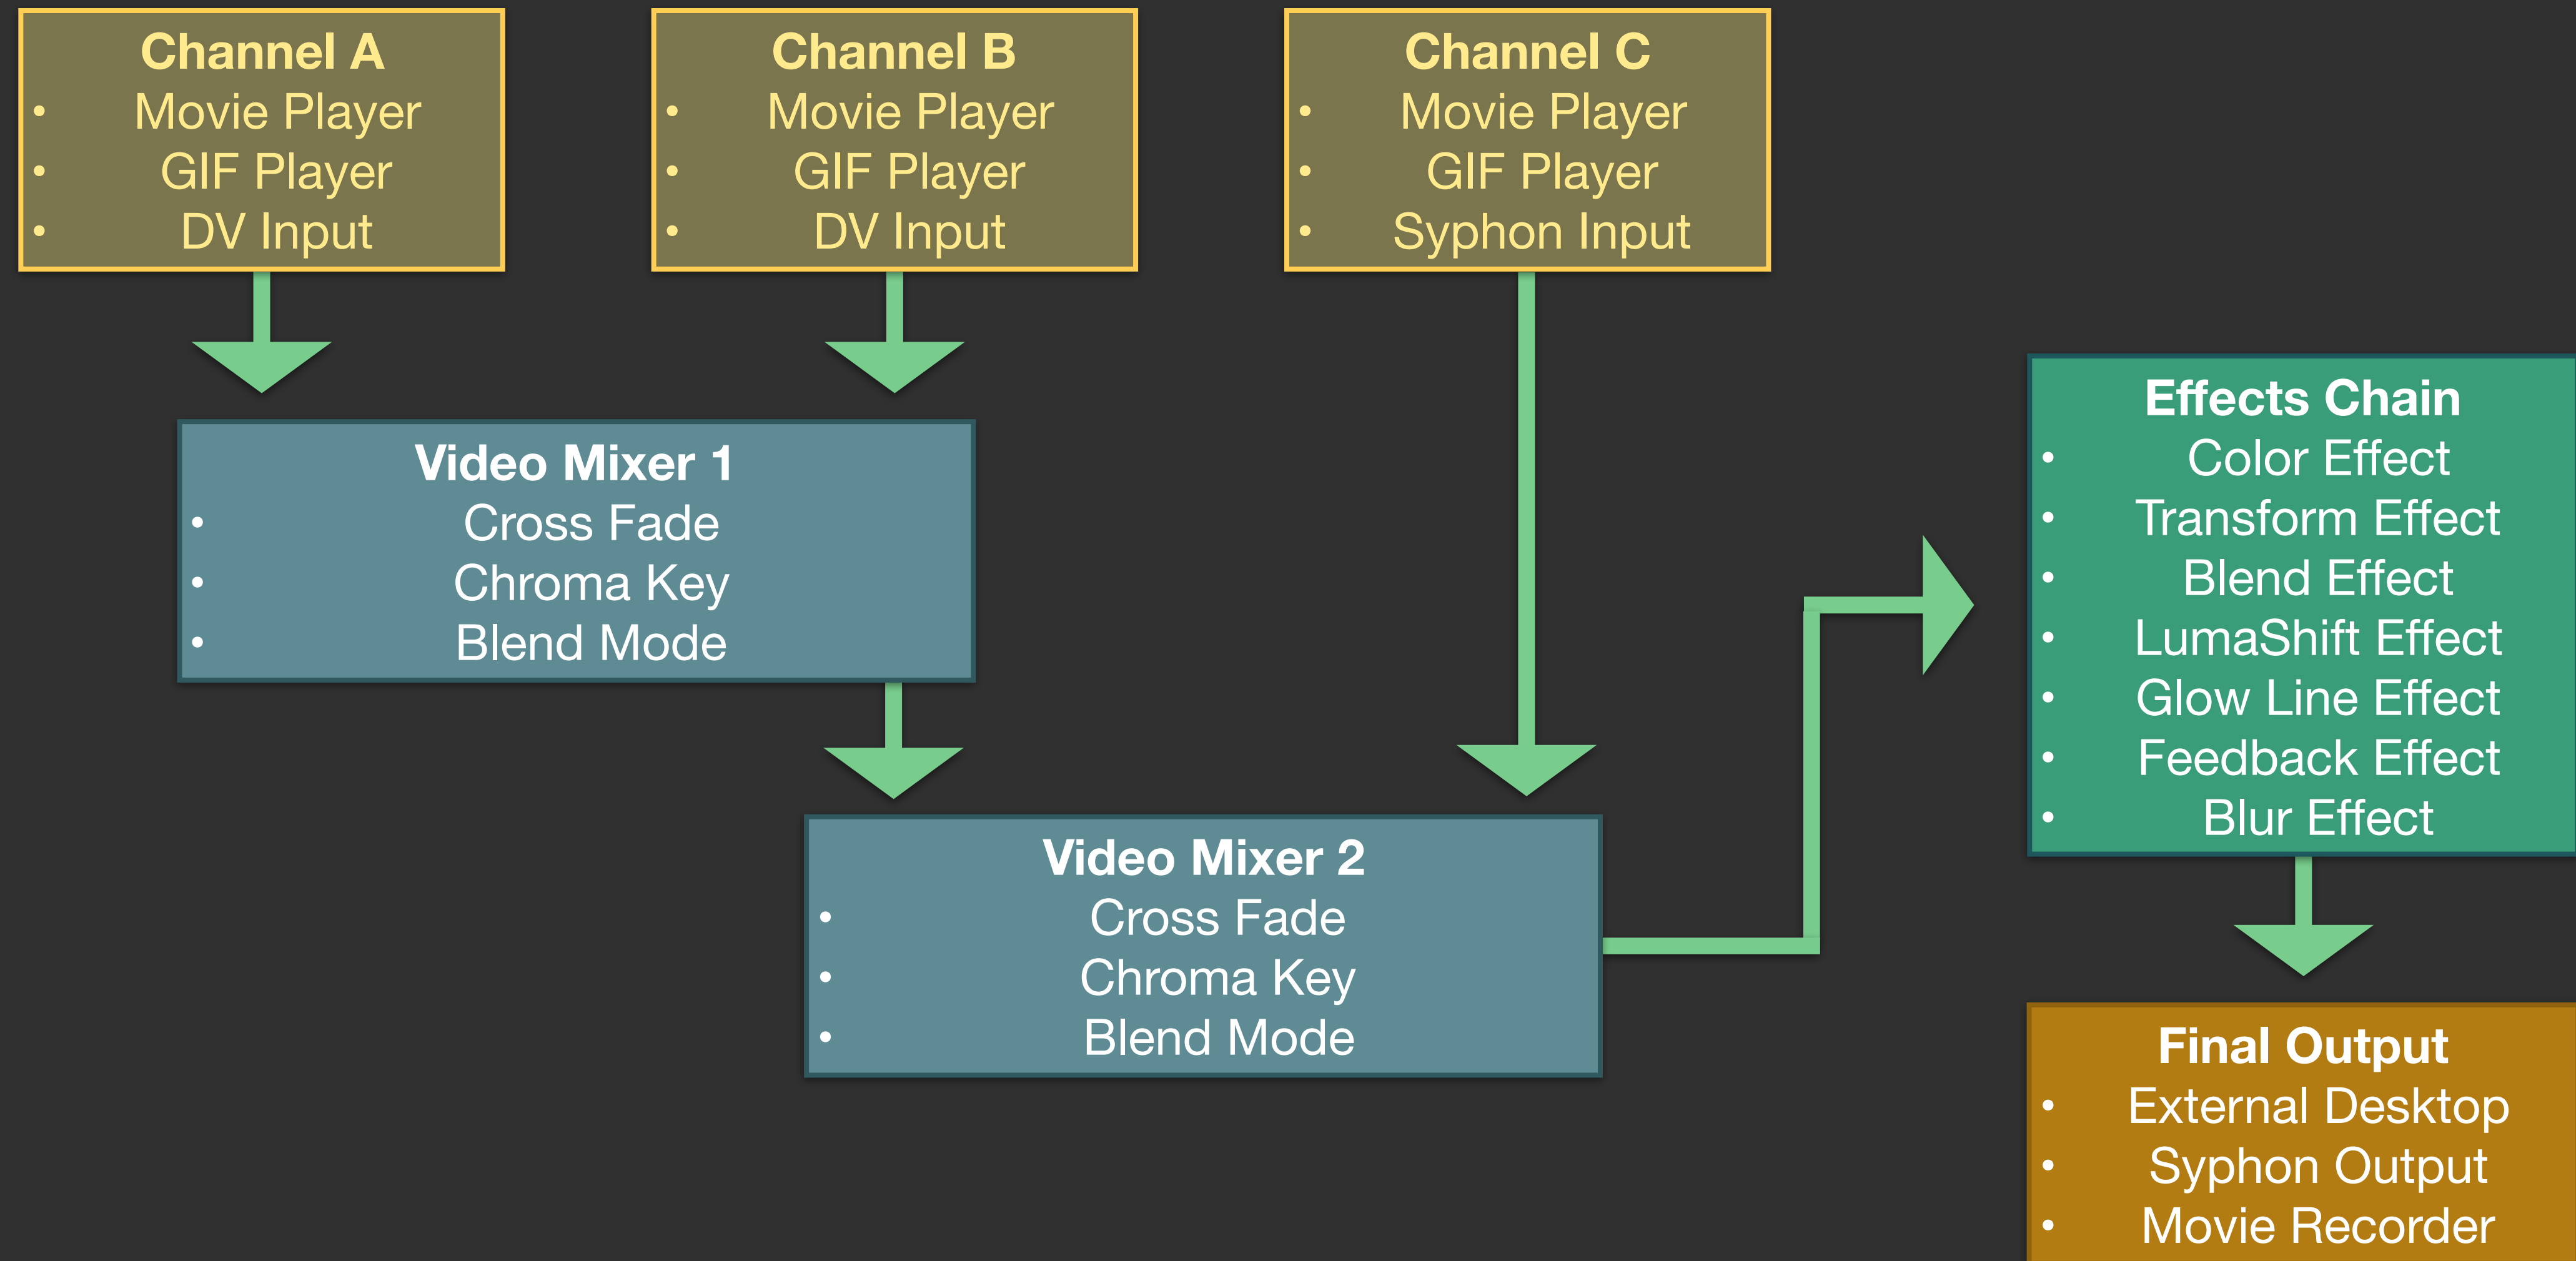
Channel A
• Movie Player
• GIF Player
• DV Input

Channel B
• Movie Player
• GIF Player
• DV Input

Channel C
• Movie Player
• GIF Player
• Syphon Input

Video Mixer 1
• Cross Fade
• Chroma Key
• Blend Mode

Video Mixer 2
• Cross Fade
• Chroma Key
• Blend Mode

Effects Chain
• Color Effect
• Transform Effect
• Blend Effect
• LumaShift Effect
• Glow Line Effect
• Feedback Effect
• Blur Effect

Final Output
• External Desktop
• Syphon Output
• Movie Recorder